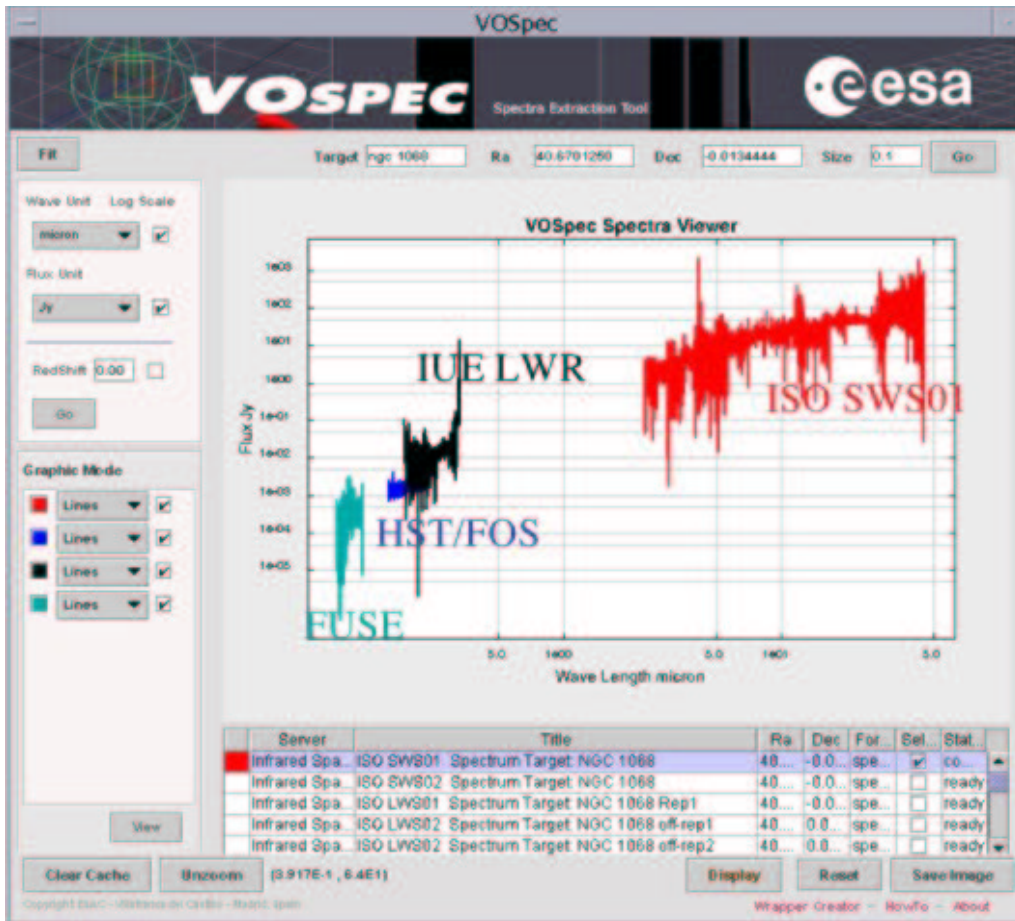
VOSpec

VOSPEC Spectra Extraction Tool esa

Fit

Target ngc 1068 Ra 40.6701250 Dec -0.0134444 Size 0.1 Go

Wave Unit Log Scale
micron
Flux Unit
Jy
RedShift 0.00
Go

Graphic Mode
Lines
Lines
Lines
Lines

View

VOSpec Spectra Viewer

1e03
1e02
1e01
1e00
1e-01
1e-02
1e-03
1e-04
1e-05

Flux Jy

IUE LWR
ISO SWS01
HST/FOS
FUSE

5.0 1e00 5.0 1e01 5.0
Wave Length micron

| | Server | Title | Ra | Dec | For... | Sel... | Stat... |
|---|---|---|---|---|---|---|---|
| | Infrared Spa... | ISO SWS01 Spectrum Target: NGC 1068 | 40... | -0.0... | spe... | ✔ | co... |
| | Infrared Spa... | ISO SWS02 Spectrum Target: NGC 1068 | 40... | -0.0... | spe... | | ready |
| | Infrared Spa... | ISO LWS01 Spectrum Target: NGC 1068 Rep1 | 40... | -0.0... | spe... | | ready |
| | Infrared Spa... | ISO LWS02 Spectrum Target: NGC 1068 off-rep1 | 40... | 0.0... | spe... | | ready |
| | Infrared Spa... | ISO LWS02 Spectrum Target: NGC 1068 off-rep2 | 40... | 0.0... | spe... | | ready |

Clear Cache Unzoom (3.917E-1 , 6.4E1) Display Reset Save Image

Copyright ESAC - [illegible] - Madrid, Spain

Wrapper Creator - HowTo - About